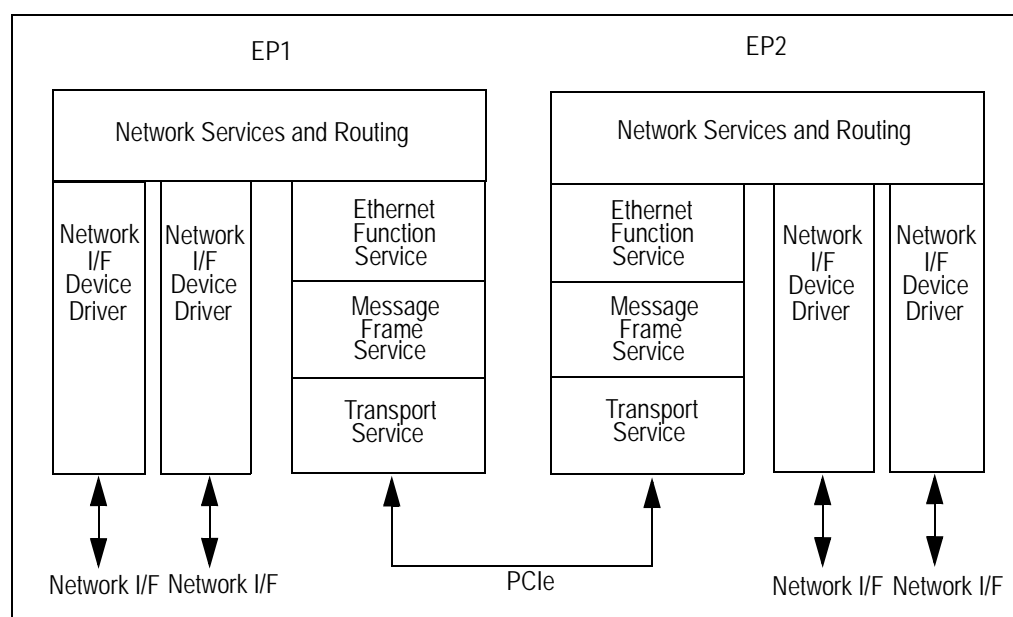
EP1

EP2

Network Services and Routing

Network I/F Device Driver

Network I/F Device Driver

Ethernet Function Service

Message Frame Service

Transport Service

Network Services and Routing

Ethernet Function Service

Message Frame Service

Transport Service

Network I/F Device Driver

Network I/F Device Driver

Network I/F

Network I/F

PCIe

Network I/F

Network I/F